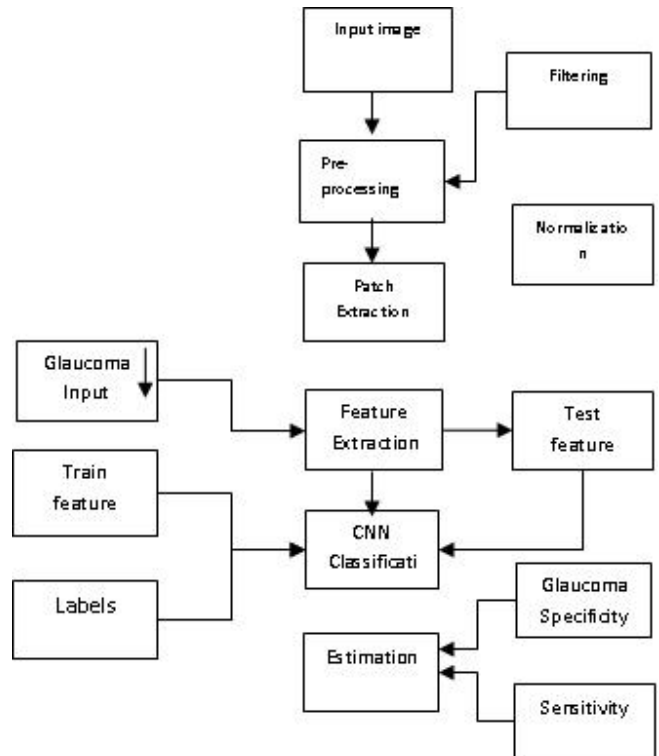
Input image

Filtering

Preprocessing

Normalization

Patch Extraction

Glaucoma Input

Feature Extraction

Test feature

Train feature

CNN Classificati

Labels

Glaucoma Specificity

Estimation

Sensitivity